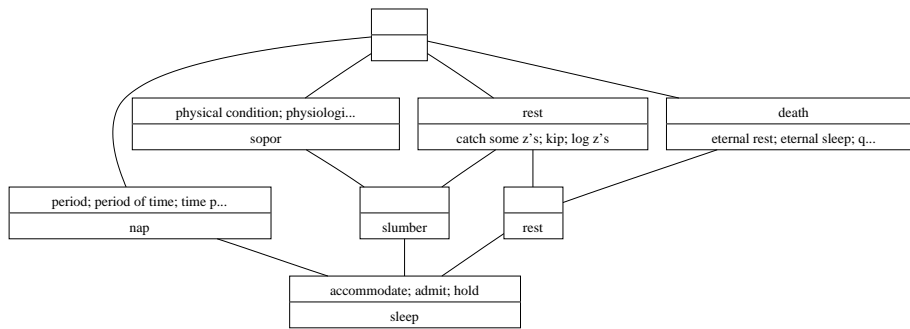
physical condition; physiologi...

sopor

rest

catch some z's; kip; log z's

death

eternal rest; eternal sleep; q...

period; period of time; time p...

nap

slumber

rest

accommodate; admit; hold

sleep